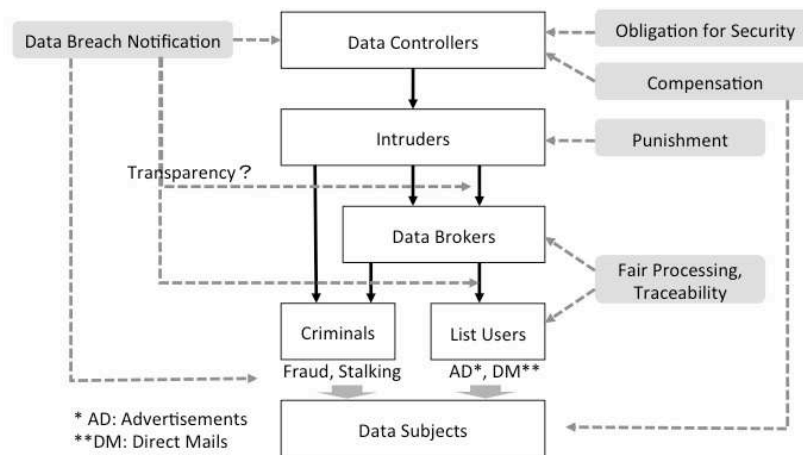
Data Breach Notification

Data Controllers

Obligation for Security

Compensation

Intruders

Punishment

Transparency？

Data Brokers

Fair Processing, Traceability

Criminals

List Users

Fraud, Stalking

AD*, DM**

* AD: Advertisements
**DM: Direct Mails

Data Subjects